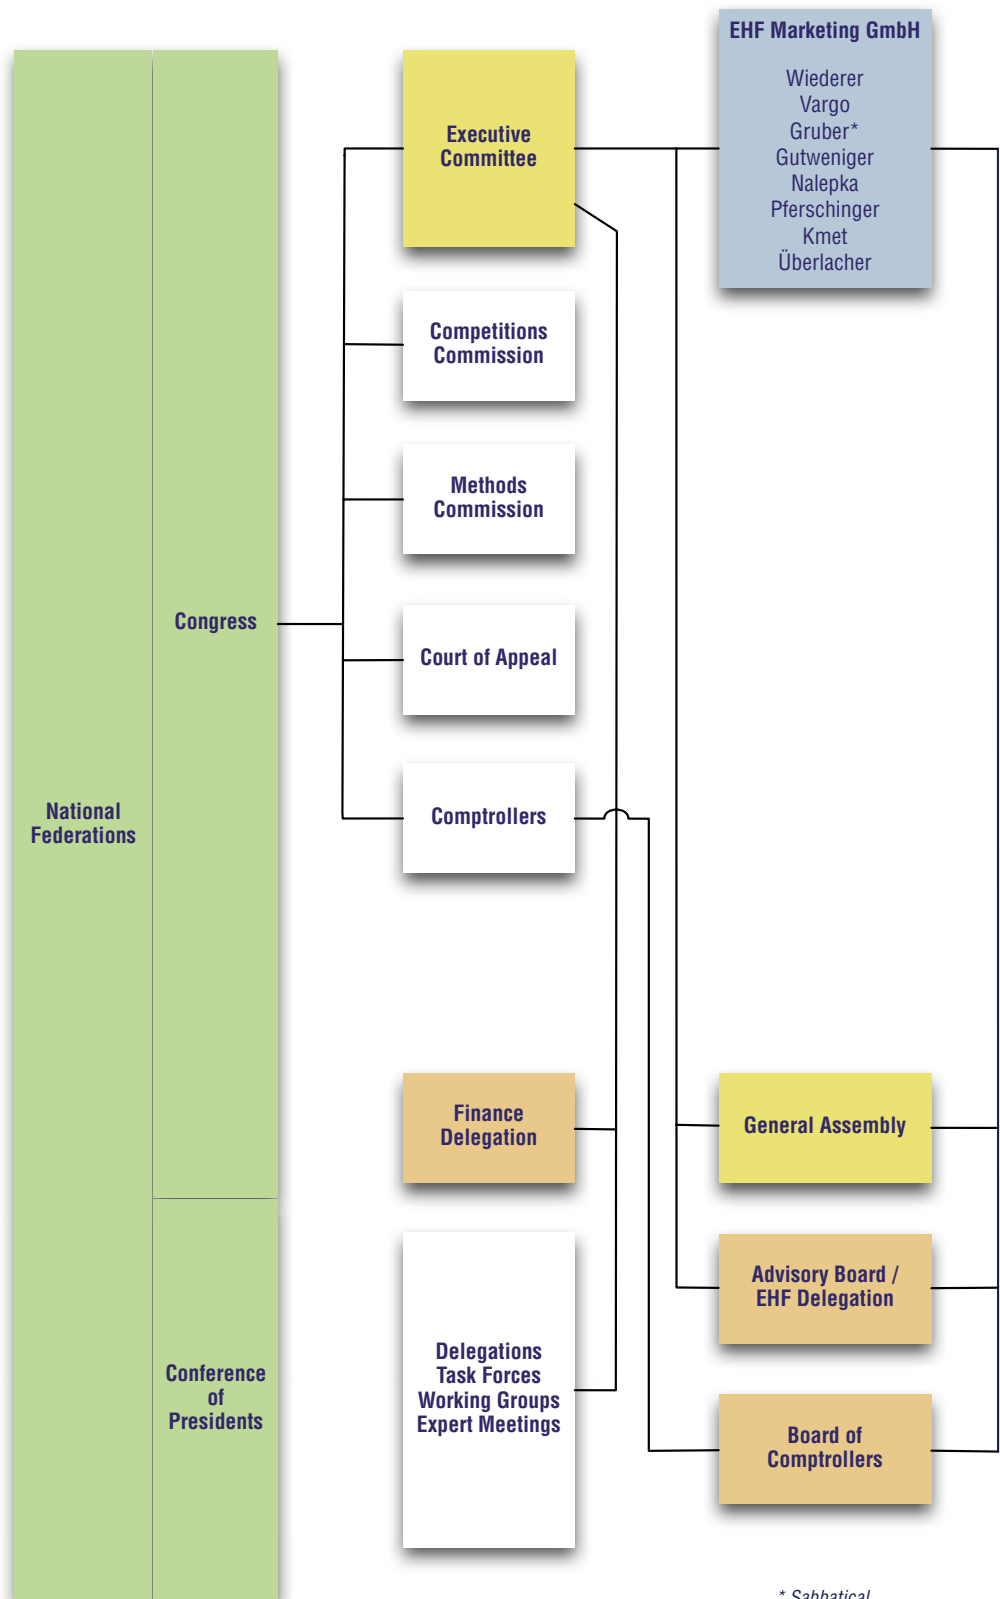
EHF Marketing GmbH

Wiederer
Vargo
Gruber*
Gutweniger
Nalepka
Pferschinger
Kmet
Überlacher

Executive Committee

Competitions Commission

Methods Commission

Court of Appeal

Comptrollers

Congress

National Federations

Finance Delegation

General Assembly

Advisory Board / EHF Delegation

Delegations
Task Forces
Working Groups
Expert Meetings

Board of Comptrollers

Conference of Presidents

* Sabbatical